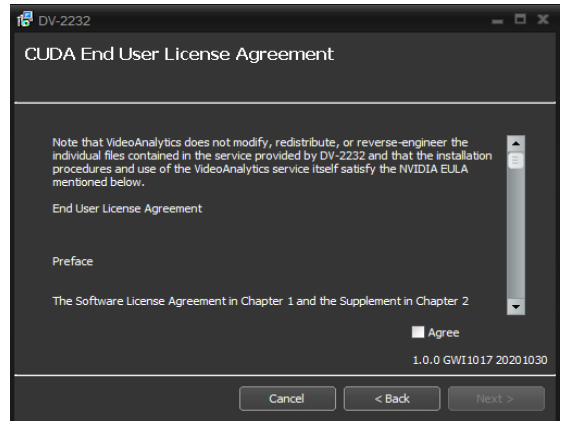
DV-2232

CUDA End User License Agreement

Note that VideoAnalytics does not modify, redistribute, or reverse-engineer the individual files contained in the service provided by DV-2232 and that the installation procedures and use of the VideoAnalytics service itself satisfy the NVIDIA EULA mentioned below.

End User License Agreement

Preface

The Software License Agreement in Chapter 1 and the Supplement in Chapter 2

Agree

1.0.0 GWI1017 20201030

Cancel
< Back
Next >